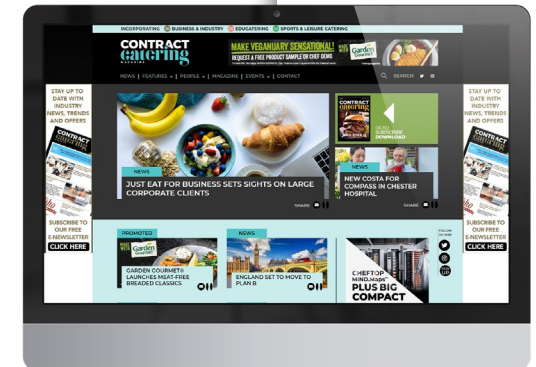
INCORPORATING BUSINESS & INDUSTRY EDUCATERING SPORTS & LEISURE CATERING

CONTRACT catering MAGAZINE

MAKE VEGANUARY SENSATIONAL! REQUEST A FREE PRODUCT SAMPLE OR CHEF DEMO Garden Gourmet

NEWS FEATURES PEOPLE MAGAZINE EVENTS CONTACT SEARCH

STAY UP TO DATE WITH INDUSTRY NEWS, TRENDS AND OFFERS

SUBSCRIBE TO OUR FREE E-NEWSLETTER CLICK HERE

NEWS
JUST EAT FOR BUSINESS SETS SIGHTS ON LARGE CORPORATE CLIENTS
SHARE

CONTRACT catering
READ SUBSCRIBE DOWNLOAD

NEWS
NEW COSTA FOR COMPASS IN CHESTER HOSPITAL
SHARE

STAY UP TO DATE WITH INDUSTRY NEWS, TRENDS AND OFFERS

SUBSCRIBE TO OUR FREE E-NEWSLETTER CLICK HERE

PROMOTED
Garden Gourmet
GARDEN GOURMET® LAUNCHES MEAT-FREE BREADED CLASSICS

NEWS
ENGLAND SET TO MOVE TO PLAN B

FOLLOW US HERE

CHEFTOP MIND.Maps™ PLUS BIG COMPACT